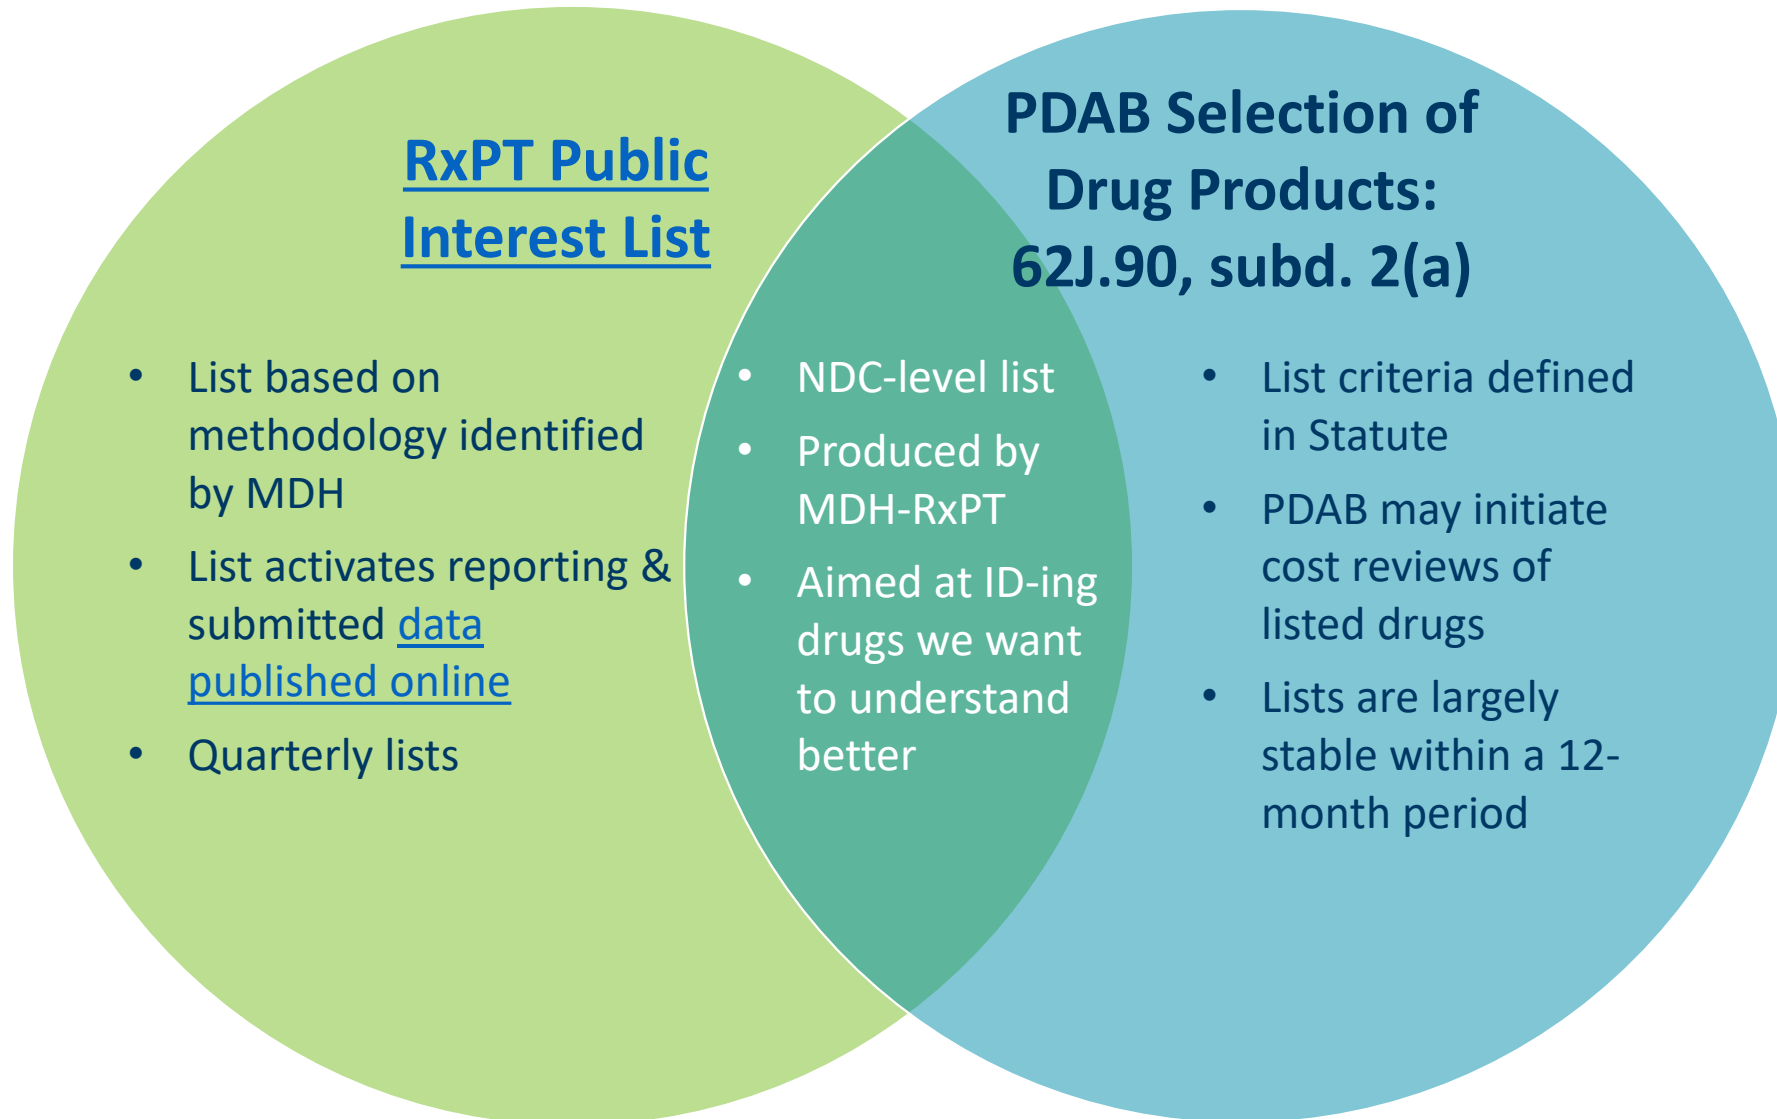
RxPT Public Interest List

- List based on methodology identified by MDH
- List activates reporting & submitted data published online
- Quarterly lists

- NDC-level list
- Produced by MDH-RxPT
- Aimed at ID-ing drugs we want to understand better

PDAB Selection of Drug Products: 62J.90, subd. 2(a)

- List criteria defined in Statute
- PDAB may initiate cost reviews of listed drugs
- Lists are largely stable within a 12-month period